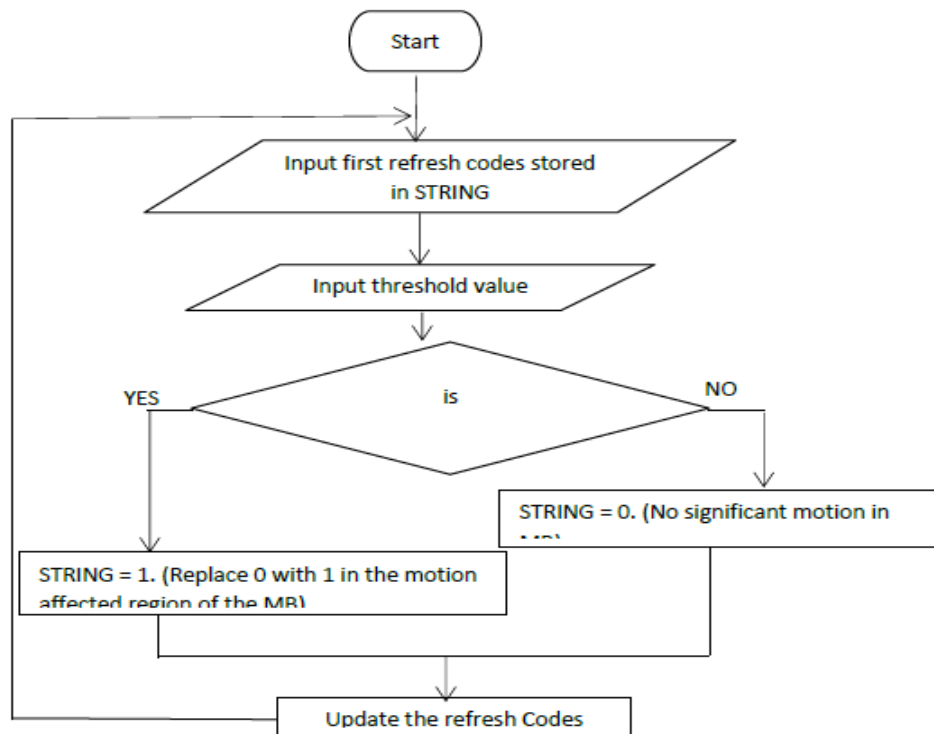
Start

Input first refresh codes stored in STRING

Input threshold value

YES

is

NO

STRING = 0. (No significant motion in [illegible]

STRING = 1. (Replace 0 with 1 in the motion affected region of the MB)

Update the refresh Codes